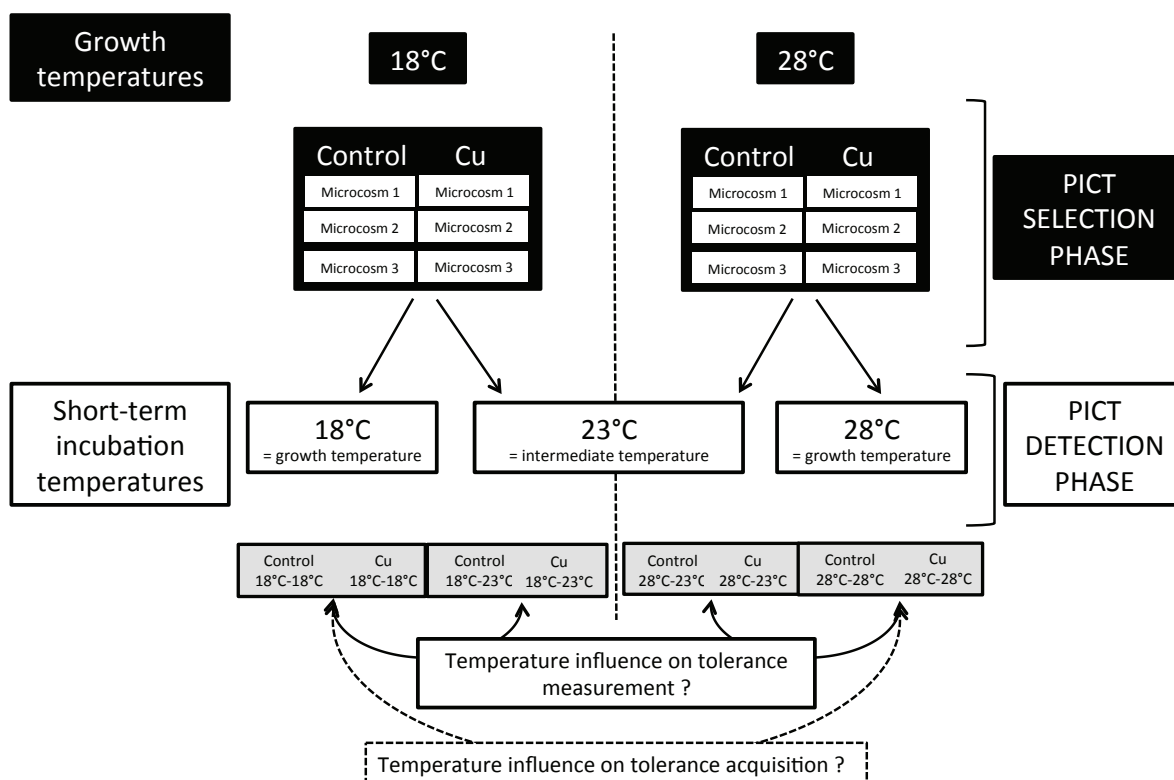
Growth temperatures

18°C

28°C

| Control | Cu |
|---|---|
| Microcosm 1 | Microcosm 1 |
| Microcosm 2 | Microcosm 2 |
| Microcosm 3 | Microcosm 3 |

| Control | Cu |
|---|---|
| Microcosm 1 | Microcosm 1 |
| Microcosm 2 | Microcosm 2 |
| Microcosm 3 | Microcosm 3 |

PICT SELECTION PHASE

Short-term incubation temperatures

18°C
= growth temperature

23°C
= intermediate temperature

28°C
= growth temperature

PICT DETECTION PHASE

Control 18°C-18°C

Cu 18°C-18°C

Control 18°C-23°C

Cu 18°C-23°C

Control 28°C-23°C

Cu 28°C-23°C

Control 28°C-28°C

Cu 28°C-28°C

Temperature influence on tolerance measurement ?

Temperature influence on tolerance acquisition ?